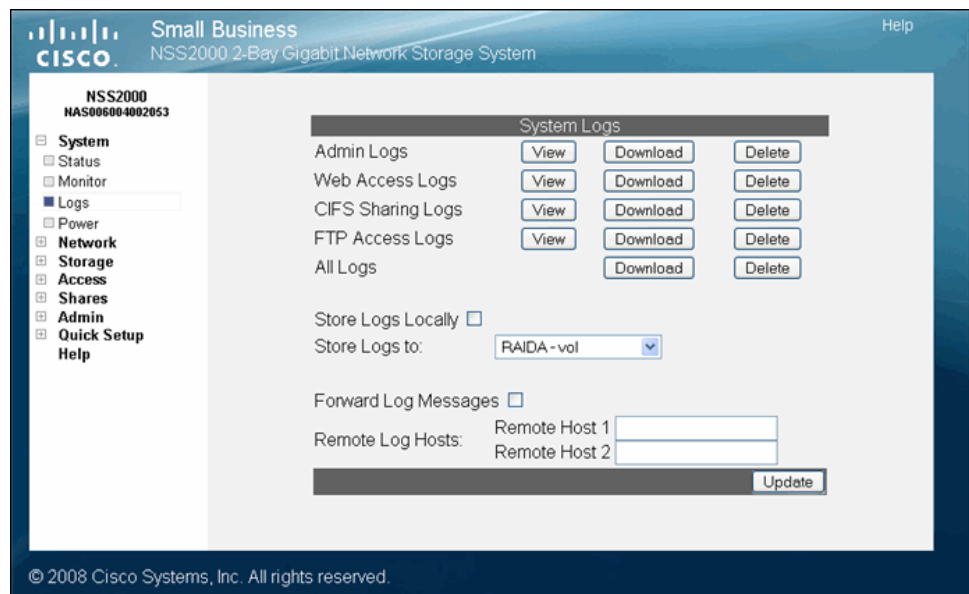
cisco. Small Business
NSS2000 2-Bay Gigabit Network Storage System

Help

NSS2000
NAS006004002053

System
Status
Monitor
Logs
Power
Network
Storage
Access
Shares
Admin
Quick Setup
Help

System Logs

| | | | |
|---|---|---|---|
| Admin Logs | View | Download | Delete |
| Web Access Logs | View | Download | Delete |
| CIFS Sharing Logs | View | Download | Delete |
| FTP Access Logs | View | Download | Delete |
| All Logs | | Download | Delete |

Store Logs Locally
Store Logs to: RAIDA - vol

Forward Log Messages
Remote Log Hosts: Remote Host 1
Remote Host 2

Update

© 2008 Cisco Systems, Inc. All rights reserved.